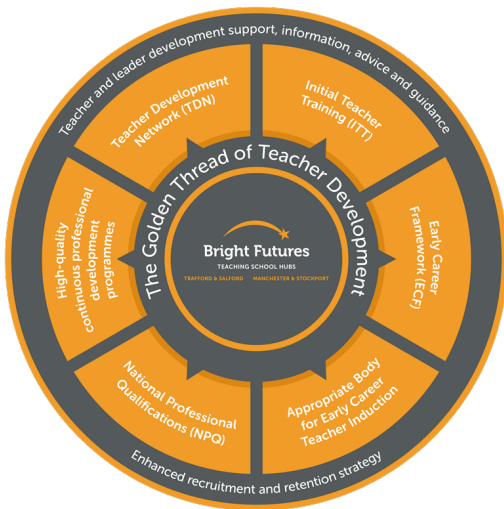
Teacher and leader development support, information, advice and guidance

Teacher Development Network (TDN)

Initial Teacher Training (ITT)

Early Career Framework (ECF)

Appropriate Body for Early Career Teacher Induction

National Professional Qualifications (NPQ)

High-quality continuous professional development programmes

The Golden Thread of Teacher Development

Bright Futures
TEACHING SCHOOL HUBS
TRAFFORD & SALFORD MANCHESTER & STOCKPORT

Enhanced recruitment and retention strategy